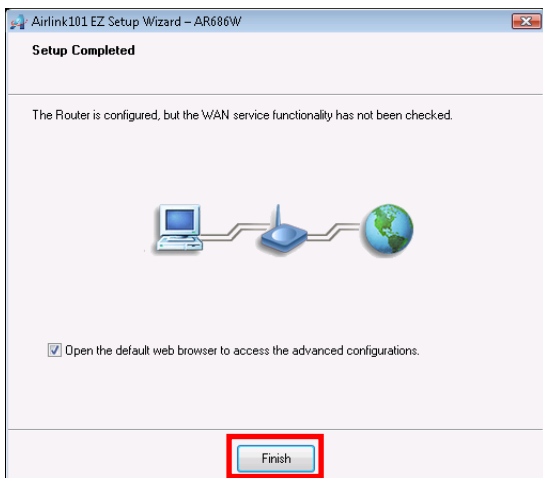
Airlink101 EZ Setup Wizard – AR686W

Setup Completed

The Router is configured, but the WAN service functionality has not been checked.

Open the default web browser to access the advanced configurations.

Finish